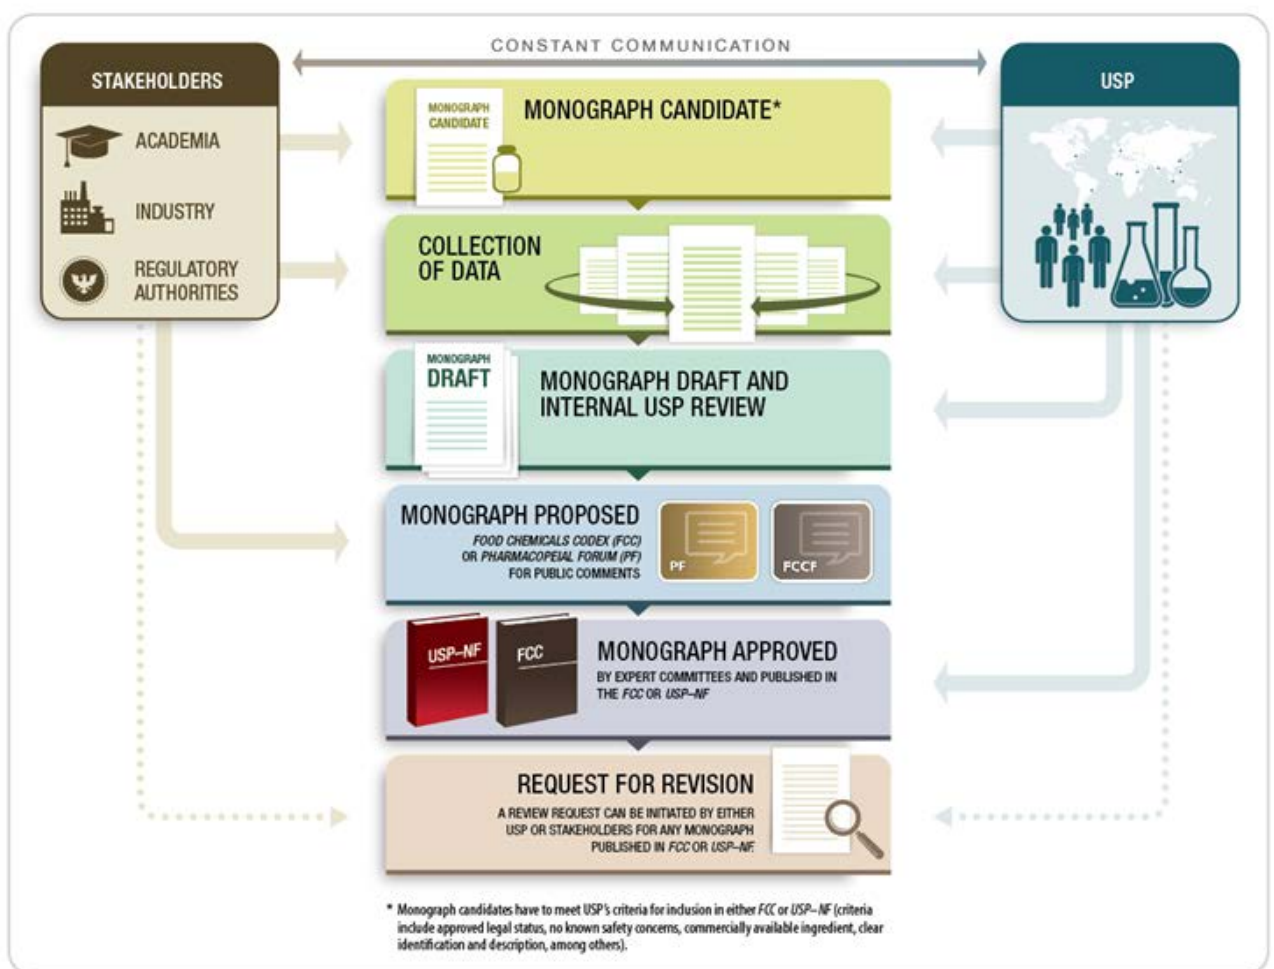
CONSTANT COMMUNICATION

STAKEHOLDERS

ACADEMIA

INDUSTRY

REGULATORY AUTHORITIES

USP

MONOGRAPH CANDIDATE

MONOGRAPH CANDIDATE*

COLLECTION OF DATA

MONOGRAPH DRAFT

MONOGRAPH DRAFT AND INTERNAL USP REVIEW

MONOGRAPH PROPOSED

FOOD CHEMICALS CODEX (FCC) OR PHARMACOPEIAL FORUM (PF) FOR PUBLIC COMMENTS

PF

FCCF

USP–NF

FCC

MONOGRAPH APPROVED

BY EXPERT COMMITTEES AND PUBLISHED IN THE FCC OR USP–NF

REQUEST FOR REVISION

A REVIEW REQUEST CAN BE INITIATED BY EITHER USP OR STAKEHOLDERS FOR ANY MONOGRAPH PUBLISHED IN FCC OR USP–NF.

* Monograph candidates have to meet USP's criteria for inclusion in either FCC or USP–NF (criteria include approved legal status, no known safety concerns, commercially available ingredient, clear identification and description, among others).